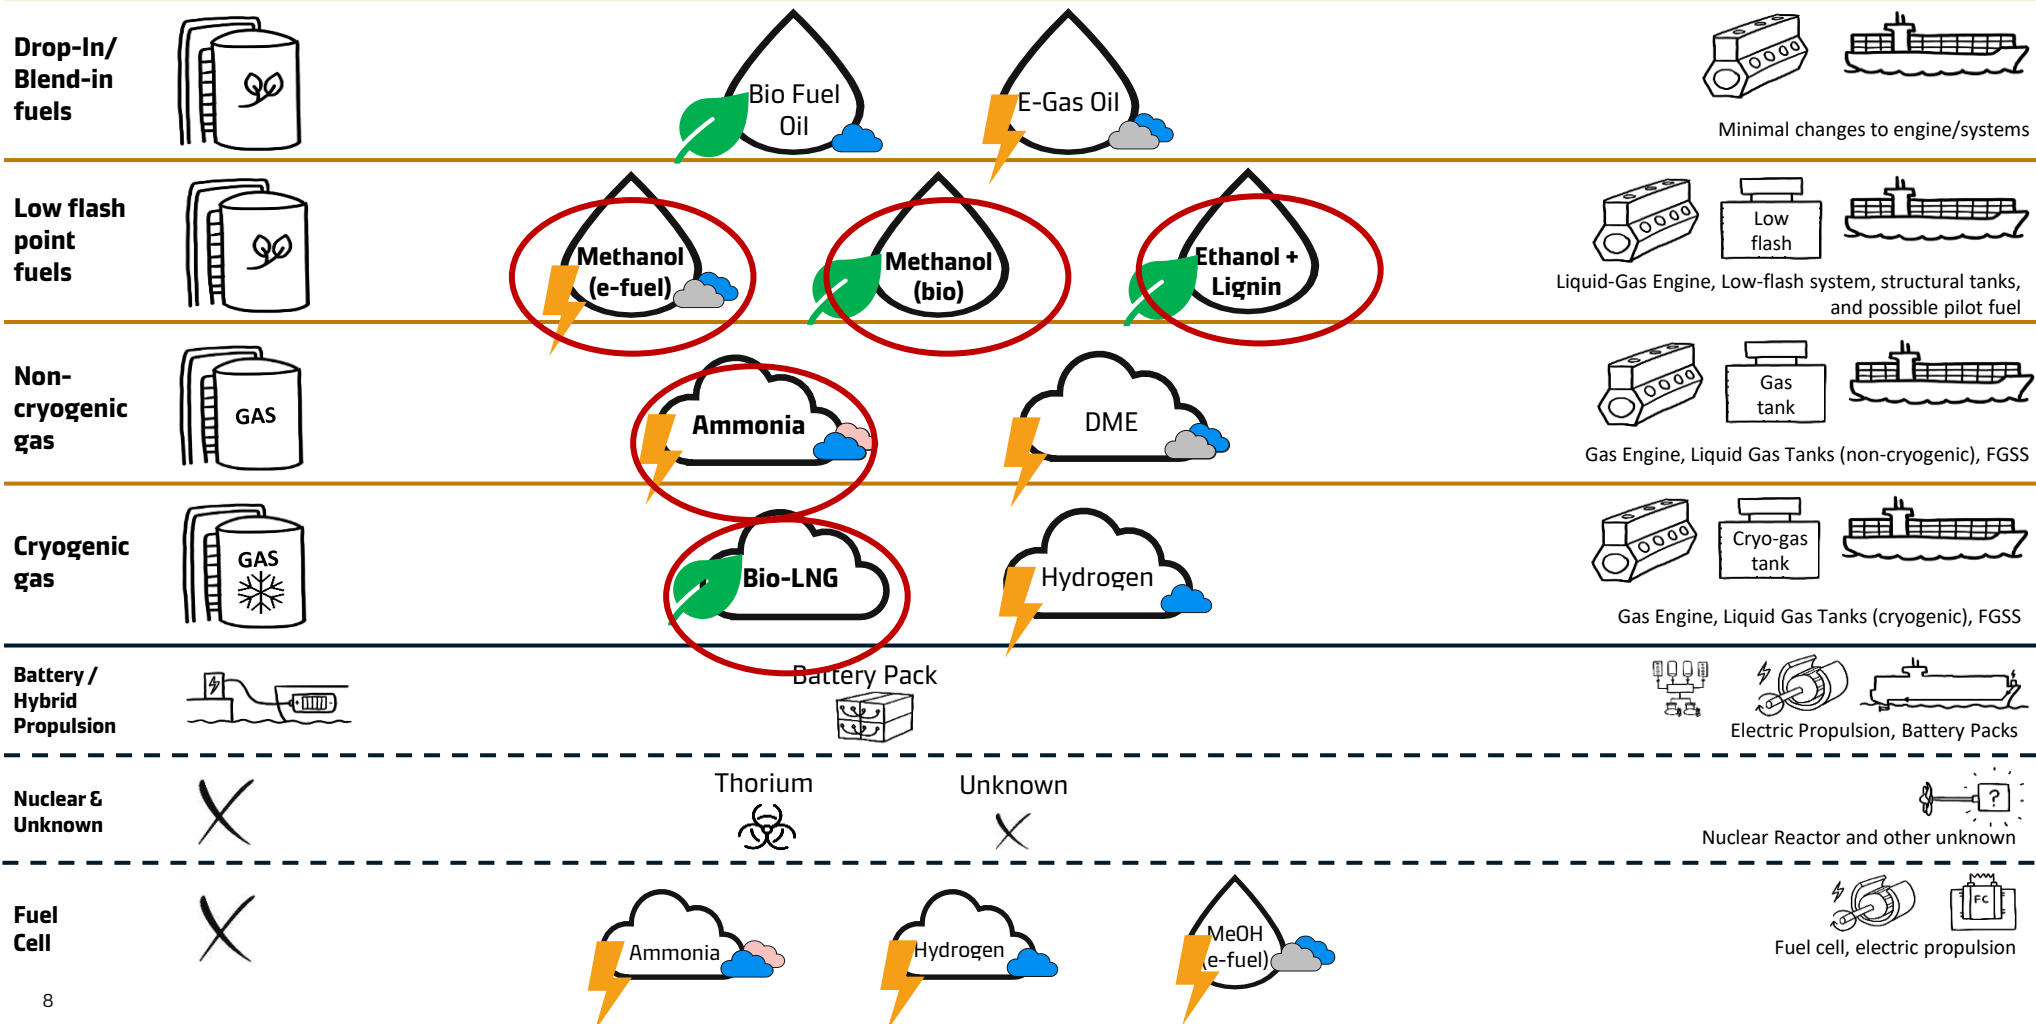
Drop-In/ Blend-in fuels

Bio Fuel Oil

E-Gas Oil

Minimal changes to engine/systems

Low flash point fuels

Methanol (e-fuel)

Methanol (bio)

Ethanol + Lignin

Low flash

Liquid-Gas Engine, Low-flash system, structural tanks, and possible pilot fuel

Non-cryogenic gas

GAS

Ammonia

DME

Gas tank

Gas Engine, Liquid Gas Tanks (non-cryogenic), FGSS

Cryogenic gas

GAS

Bio-LNG

Hydrogen

Cryo-gas tank

Gas Engine, Liquid Gas Tanks (cryogenic), FGSS

Battery / Hybrid Propulsion

Battery Pack

Electric Propulsion, Battery Packs

Nuclear & Unknown

Thorium

Unknown

?

Nuclear Reactor and other unknown

Fuel Cell

Ammonia

Hydrogen

MeOH (e-fuel)

FC

Fuel cell, electric propulsion

8